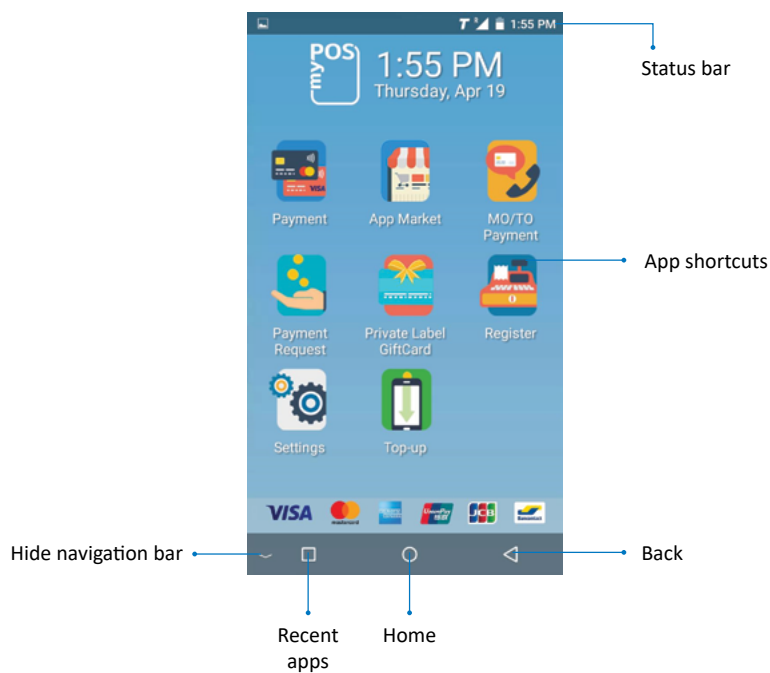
1:55 PM

my POS

1:55 PM
Thursday, Apr 19

Status bar

Payment

App Market

MO/TO Payment

App shortcuts

Payment Request

Private Label GiftCard

Register

Settings

Top-up

VISA

mastercard

UnionPay

JCB

Hide navigation bar

Back

Recent apps

Home